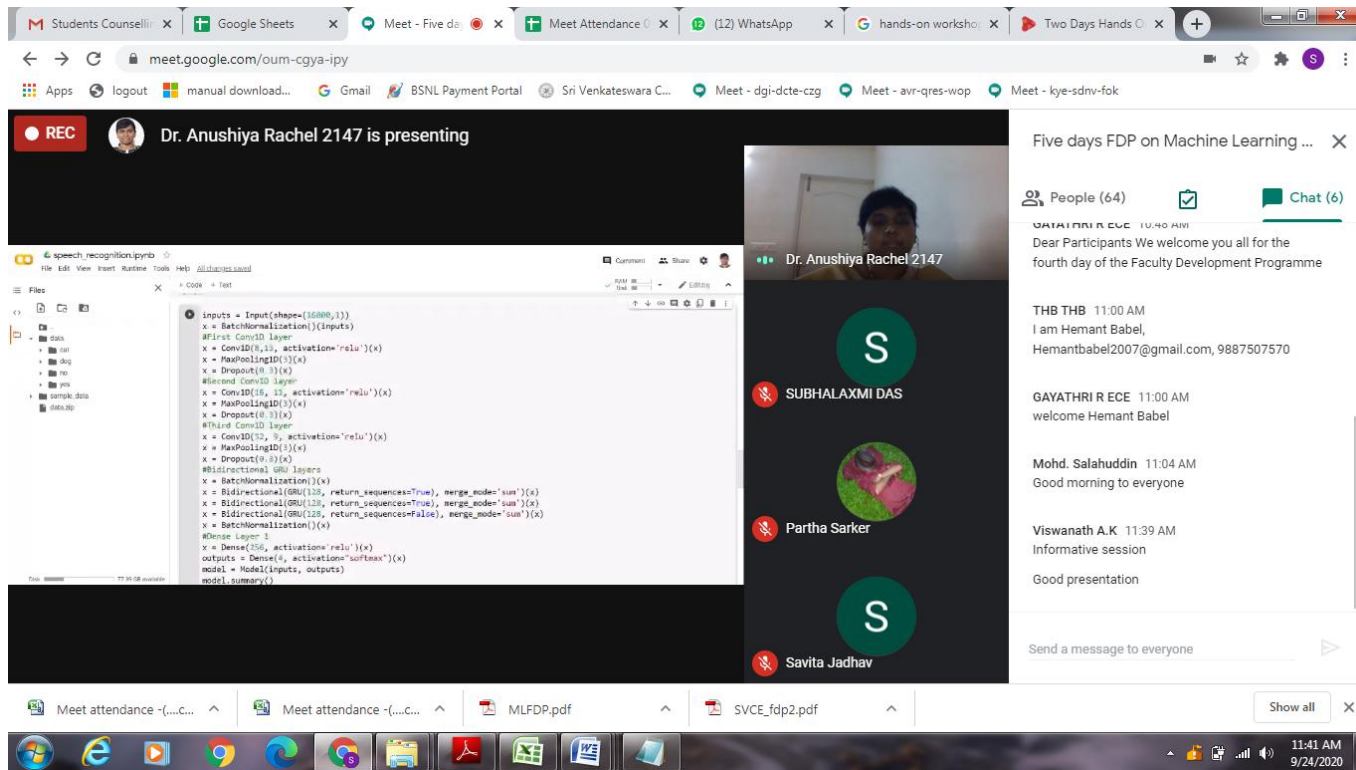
Students Counsellin × | Google Sheets × | Meet - Five da × | Meet Attendance × | (12) WhatsApp × | hands-on worksho × | Two Days Hands O ×

meet.google.com/oum-cgya-ipy

Apps | logout | manual download... | Gmail | BSNL Payment Portal | Sri Venkateswara C... | Meet - dgi-dcte-czg | Meet - avr-qres-wop | Meet - kye-sdnv-fok

REC

Dr. Anushiya Rachel 2147 is presenting

speech_recognition.ipynb
File Edit View Insert Runtime Tools Help All changes saved
Comment Share
Files
+ Code + Text
Editing
data
cat
dog
no
yes
sample_data
data.zip

inputs = Input(shape=(16000,1))
x = BatchNormalization()(inputs)
#First Conv1D layer
x = Conv1D(8,13, activation='relu')(x)
x = MaxPooling1D(3)(x)
x = Dropout(0.3)(x)
#Second Conv1D layer
x = Conv1D(16, 11, activation='relu')(x)
x = MaxPooling1D(3)(x)
x = Dropout(0.3)(x)
#Third Conv1D layer
x = Conv1D(32, 9, activation='relu')(x)
x = MaxPooling1D(3)(x)
x = Dropout(0.3)(x)
#Bidirectional GRU layers
x = BatchNormalization()(x)
x = Bidirectional(GRU(128, return_sequences=True), merge_mode='sum')(x)
x = Bidirectional(GRU(128, return_sequences=True), merge_mode='sum')(x)
x = Bidirectional(GRU(128, return_sequences=False), merge_mode='sum')(x)
x = BatchNormalization()(x)
#Dense Layer 1
x = Dense(256, activation='relu')(x)
outputs = Dense(4, activation="softmax")(x)
model = Model(inputs, outputs)
model.summary()

Dr. Anushiya Rachel 2147

S
SUBHALAXMI DAS

Partha Sarker

S
Savita Jadhav

Five days FDP on Machine Learning ...

People (64)
Chat (6)

GAYATHRI R ECE 10:48 AM
Dear Participants We welcome you all for the fourth day of the Faculty Development Programme

THB THB 11:00 AM
I am Hemant Babel, Hemantbabel2007@gmail.com, 9887507570

GAYATHRI R ECE 11:00 AM
welcome Hemant Babel

Mohd. Salahuddin 11:04 AM
Good morning to everyone

Viswanath A.K 11:39 AM
Informative session

Good presentation

Send a message to everyone

Meet attendance -(....c... | Meet attendance -(....c... | MLFDP.pdf | SVCE_fdp2.pdf | Show all

11:41 AM
9/24/2020